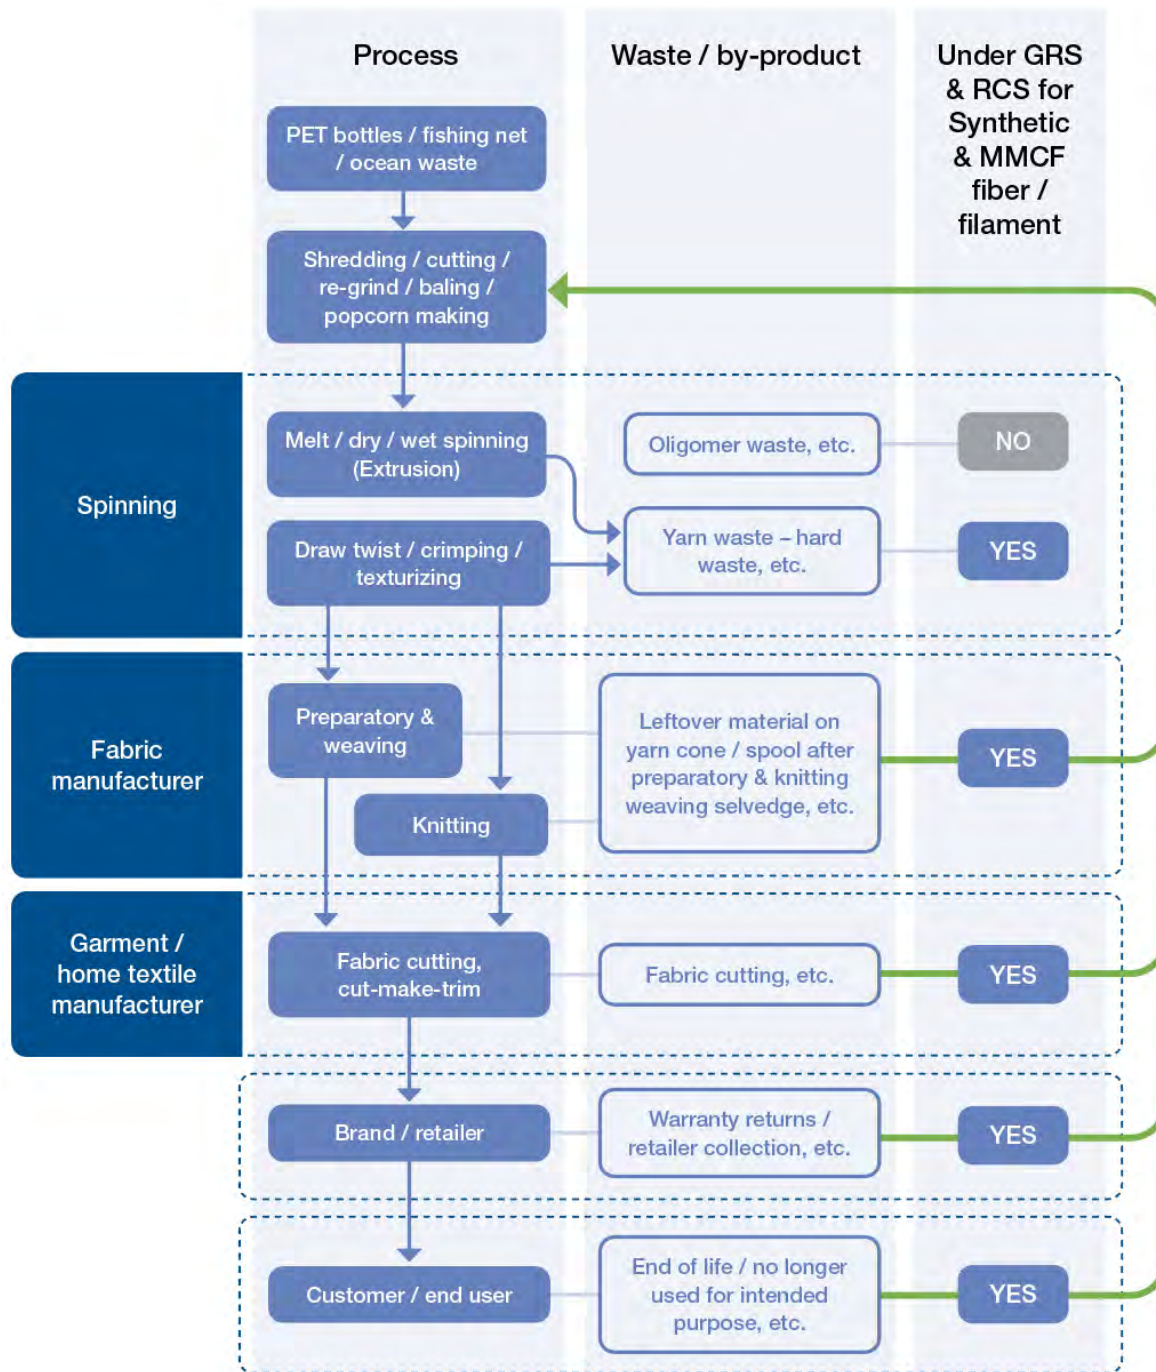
Process

Waste / by-product

Under GRS & RCS for Synthetic & MMCF fiber / filament

PET bottles / fishing net / ocean waste

Shredding / cutting / re-grind / baling / popcorn making

Spinning

Melt / dry / wet spinning (Extrusion)

Oligomer waste, etc.

NO

Draw twist / crimping / texturizing

Yarn waste – hard waste, etc.

YES

Fabric manufacturer

Preparatory & weaving

Knitting

Leftover material on yarn cone / spool after preparatory & knitting weaving selvedge, etc.

YES

Garment / home textile manufacturer

Fabric cutting, cut-make-trim

Fabric cutting, etc.

YES

Brand / retailer

Warranty returns / retailer collection, etc.

YES

Customer / end user

End of life / no longer used for intended purpose, etc.

YES